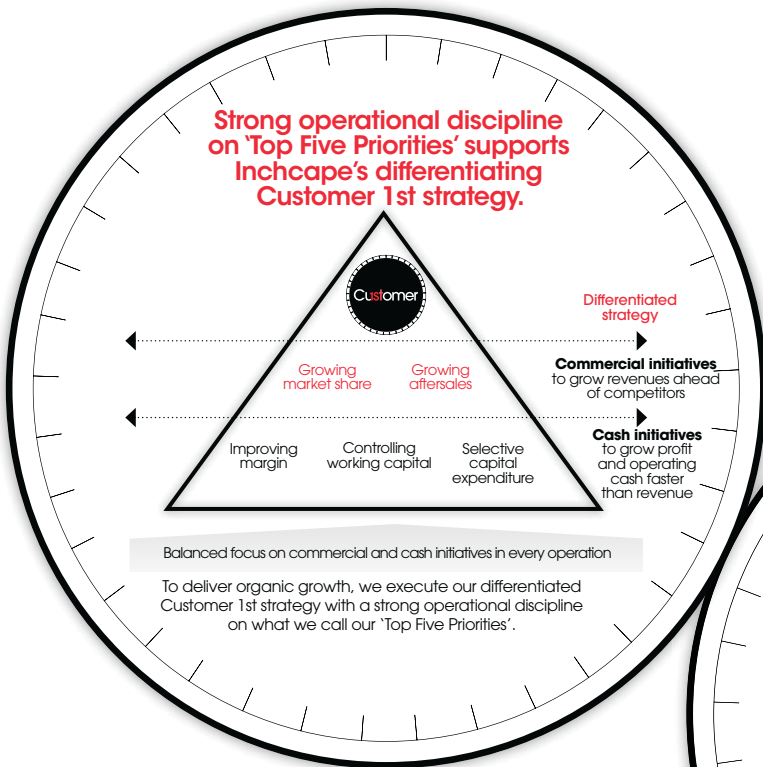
Strong operational discipline on 'Top Five Priorities' supports Inchcape's differentiating Customer 1st strategy.

Customer

Differentiated strategy

Growing market share

Growing aftersales

Commercial initiatives to grow revenues ahead of competitors

Improving margin

Controlling working capital

Selective capital expenditure

Cash initiatives to grow profit and operating cash faster than revenue

Balanced focus on commercial and cash initiatives in every operation

To deliver organic growth, we execute our differentiated Customer 1st strategy with a strong operational discipline on what we call our 'Top Five Priorities'.